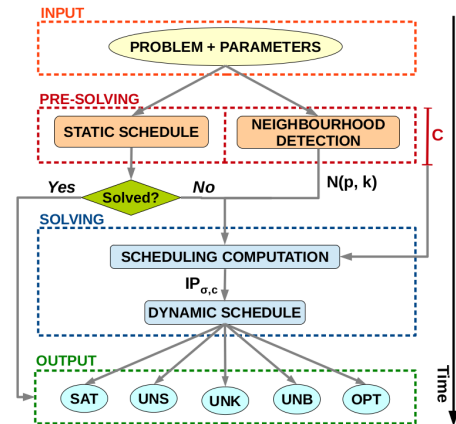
INPUT

PROBLEM + PARAMETERS

PRE-SOLVING

STATIC SCHEDULE

NEIGHBOURHOOD DETECTION

C

Yes

Solved?

No

N(p, k)

SOLVING

SCHEDULING COMPUTATION

$IP_{\sigma,c}$

DYNAMIC SCHEDULE

OUTPUT

SAT

UNS

UNK

UNB

OPT

Time